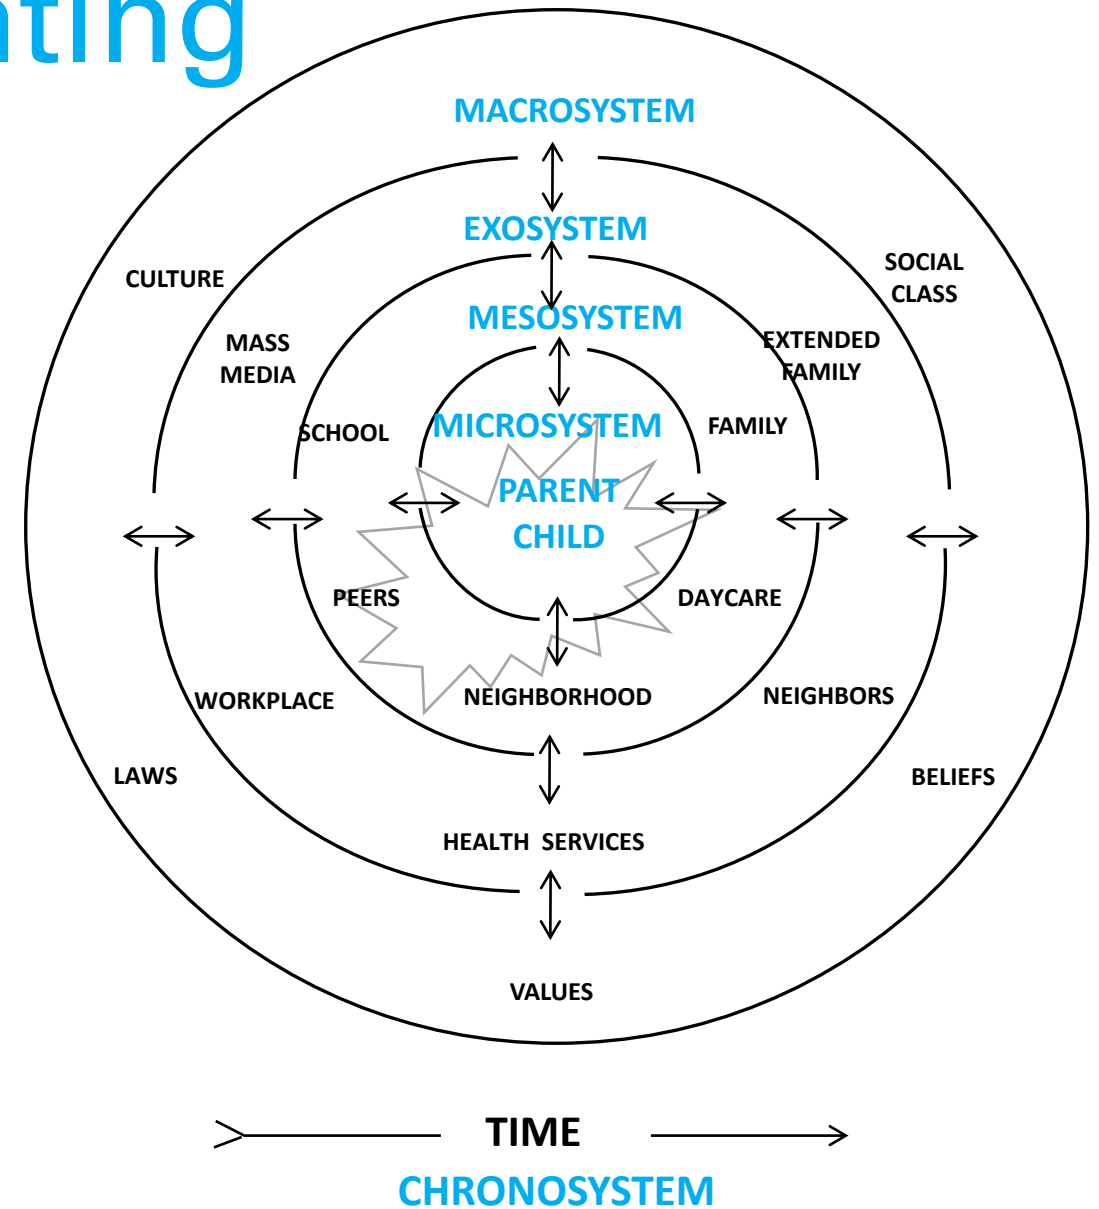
nting

MACROSYSTEM

EXOSYSTEM

CULTURE

SOCIAL CLASS

MESOSYSTEM

MASS MEDIA

EXTENDED FAMILY

SCHOOL

MICROSYSTEM

FAMILY

PARENT CHILD

PEERS

DAYCARE

WORKPLACE

NEIGHBORHOOD

NEIGHBORS

LAWS

BELIEFS

HEALTH SERVICES

VALUES

TIME

CHRONOSYSTEM